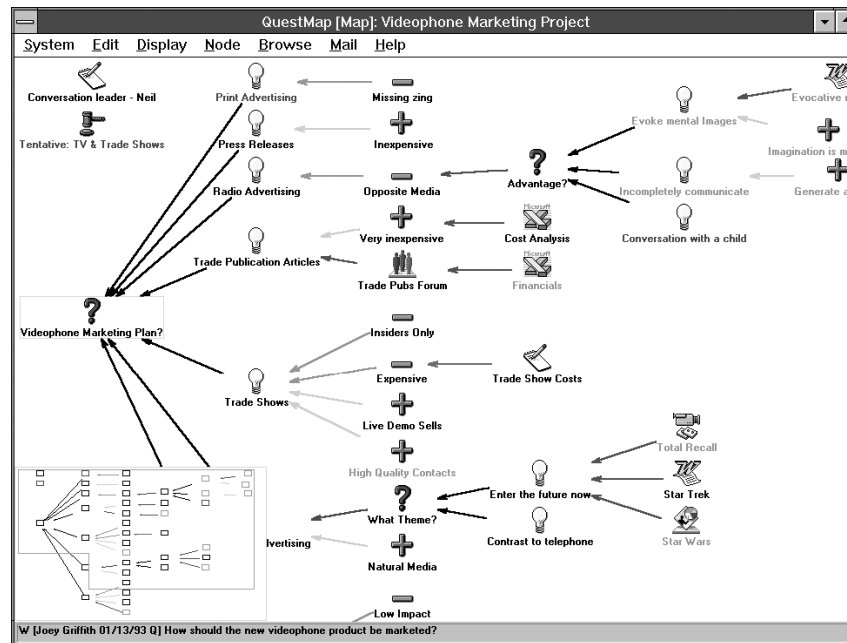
QuestMap [Map]: Videophone Marketing Project

System Edit Display Node Browse Mail Help

Conversation leader - Neil

Tentative: TV & Trade Shows

Print Advertising

Missing zing

Press Releases

Inexpensive

Radio Advertising

Opposite Media

Advantage?

Evoke mental Images

Evocative r

Imagination is m

Incompletely communicate

Generate a

Very inexpensive

Cost Analysis

Conversation with a child

Trade Publication Articles

Trade Pubs Forum

Financials

Videophone Marketing Plan?

Insiders Only

Expensive

Trade Show Costs

Trade Shows

Live Demo Sells

High Quality Contacts

Total Recall

Enter the future now

Star Trek

What Theme?

lvertising

Contrast to telephone

Star Wars

Natural Media

Low Impact

W [Joey Griffith 01/13/93 Q] How should the new videophone product be marketed?